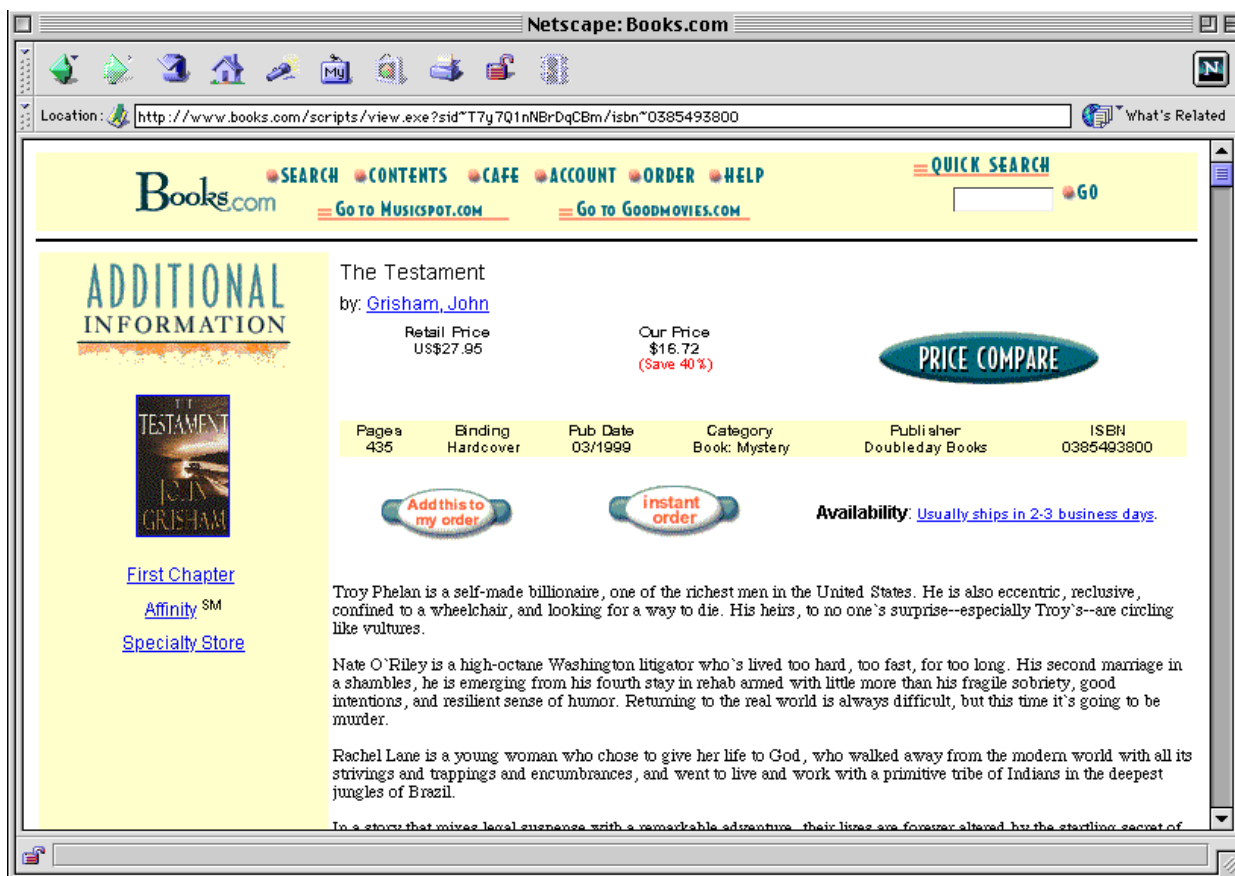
Netscape: Books.com

Location: http://www.books.com/scripts/view.exe?sid~T7y7Q1nNBrDqCBm/isbn~0385493800

What's Related

Books.com

SEARCH CONTENTS CAFE ACCOUNT ORDER HELP

Go to Musicspot.com Go to Goodmovies.com

QUICK SEARCH

GO

ADDITIONAL INFORMATION

THE TESTAMENT JOHN GRISHAM

First Chapter

Affinity SM

Specialty Store

The Testament

by: Grisham, John

Retail Price
US$27.95

Our Price
$16.72
(Save 40%)

PRICE COMPARE

| Pages | Binding | Pub Date | Category | Publisher | ISBN |
|---|---|---|---|---|---|
| 435 | Hardcover | 03/1999 | Book: Mystery | Doubleday Books | 0385493800 |

Add this to my order

instant order

Availability: Usually ships in 2-3 business days.

Troy Phelan is a self-made billionaire, one of the richest men in the United States. He is also eccentric, reclusive, confined to a wheelchair, and looking for a way to die. His heirs, to no one`s surprise--especially Troy`s--are circling like vultures.

Nate O`Riley is a high-octane Washington litigator who`s lived too hard, too fast, for too long. His second marriage in a shambles, he is emerging from his fourth stay in rehab armed with little more than his fragile sobriety, good intentions, and resilient sense of humor. Returning to the real world is always difficult, but this time it`s going to be murder.

Rachel Lane is a young woman who chose to give her life to God, who walked away from the modern world with all its strivings and trappings and encumbrances, and went to live and work with a primitive tribe of Indians in the deepest jungles of Brazil.

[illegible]